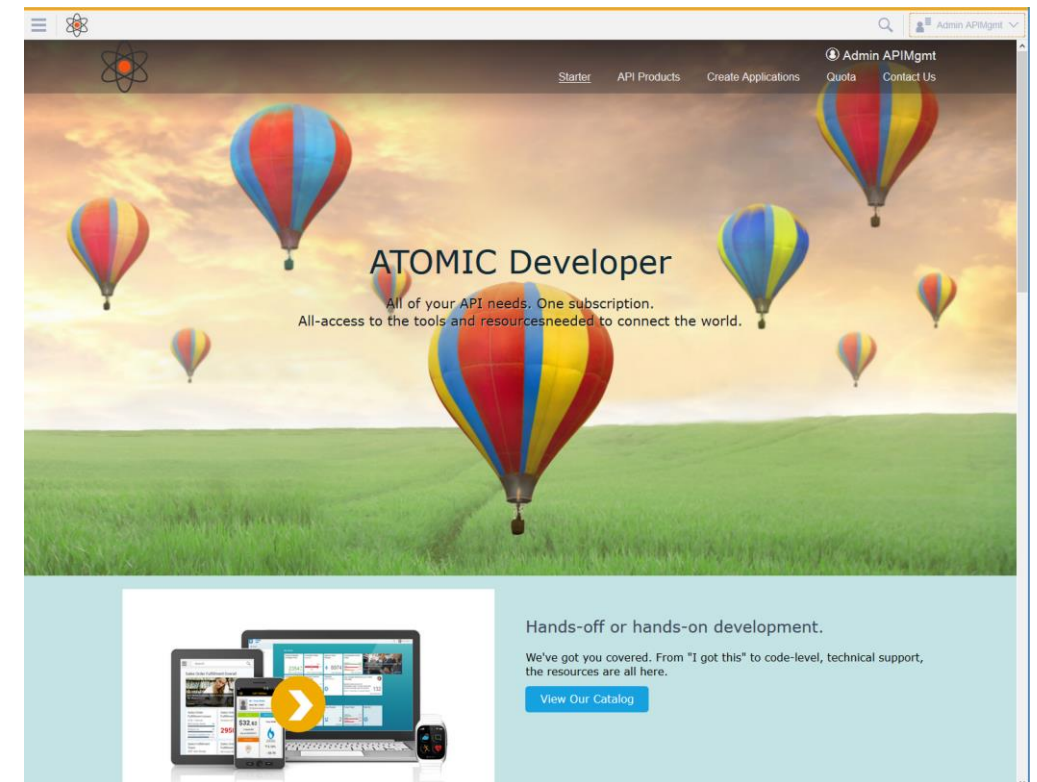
Admin APIMgmt

Admin APIMgmt

Starter API Products Create Applications Quota Contact Us

ATOMIC Developer

All of your API needs. One subscription.
All-access to the tools and resourcesneeded to connect the world.

Hands-off or hands-on development.

We've got you covered. From "I got this" to code-level, technical support, the resources are all here.

View Our Catalog